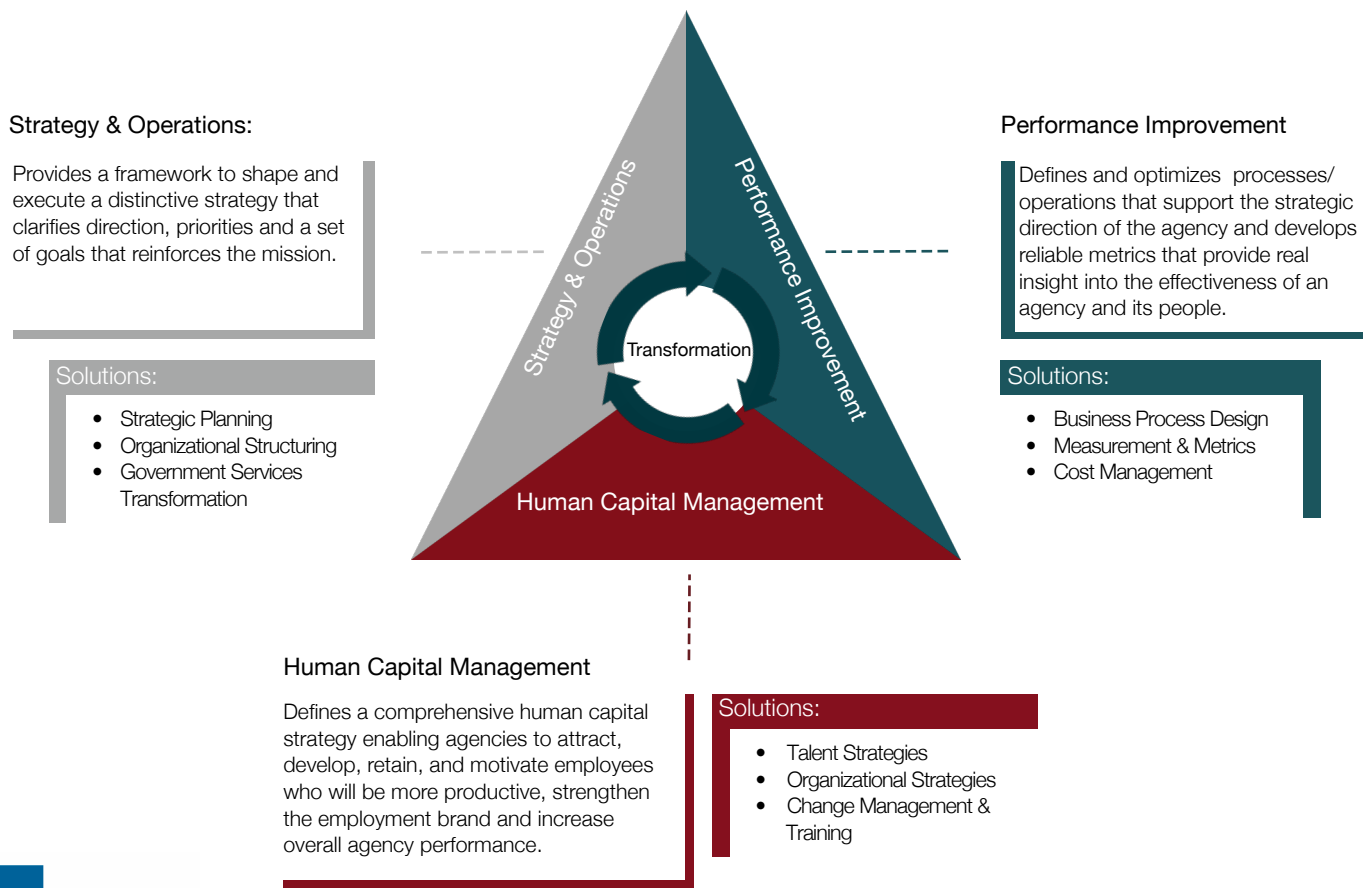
Strategy & Operations:

Provides a framework to shape and execute a distinctive strategy that clarifies direction, priorities and a set of goals that reinforces the mission.

Solutions:

- Strategic Planning
- Organizational Structuring
- Government Services Transformation

Strategy & Operations

Performance Improvement

Transformation

Human Capital Management

Performance Improvement

Defines and optimizes processes/ operations that support the strategic direction of the agency and develops reliable metrics that provide real insight into the effectiveness of an agency and its people.

Solutions:

- Business Process Design
- Measurement & Metrics
- Cost Management

Human Capital Management

Defines a comprehensive human capital strategy enabling agencies to attract, develop, retain, and motivate employees who will be more productive, strengthen the employment brand and increase overall agency performance.

Solutions:

- Talent Strategies
- Organizational Strategies
- Change Management & Training